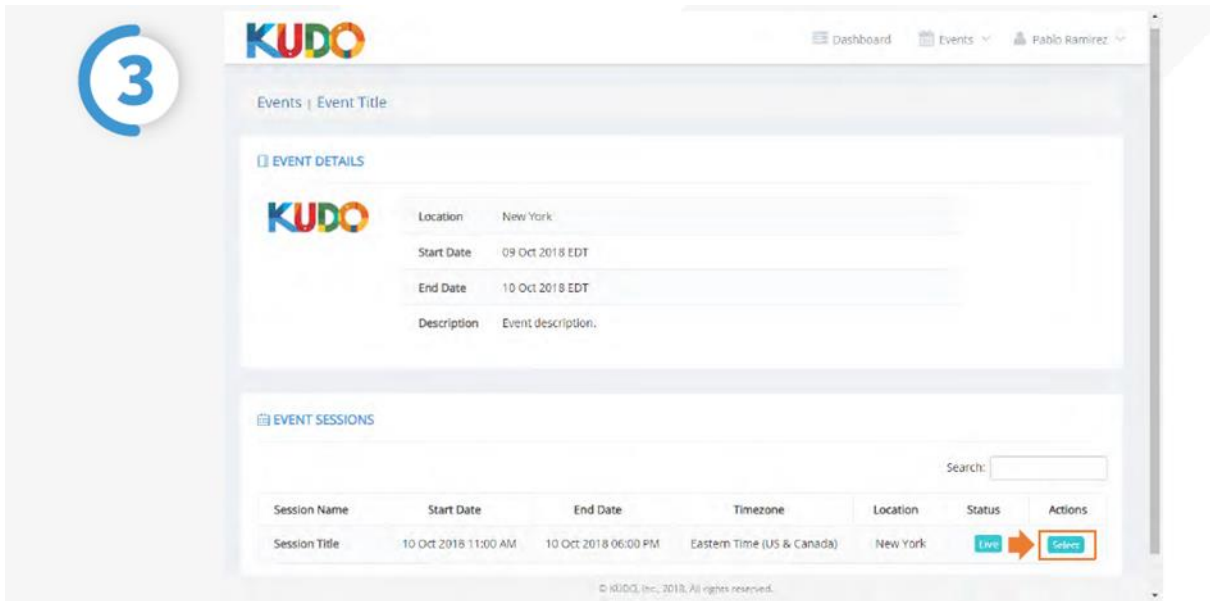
3

KUDO

Dashboard Events Pablo Ramirez

Events | Event Title

EVENT DETAILS

KUDO

| | |
|---|---|
| Location | New York |
| Start Date | 09 Oct 2018 EDT |
| End Date | 10 Oct 2018 EDT |
| Description | Event description. |

EVENT SESSIONS

Search:

| Session Name | Start Date | End Date | Timezone | Location | Status | Actions |
|---|---|---|---|---|---|---|
| Session Title | 10 Oct 2018 11:00 AM | 10 Oct 2018 06:00 PM | Eastern Time (US & Canada) | New York | Live | Select |

© KUDO, Inc., 2018. All rights reserved.